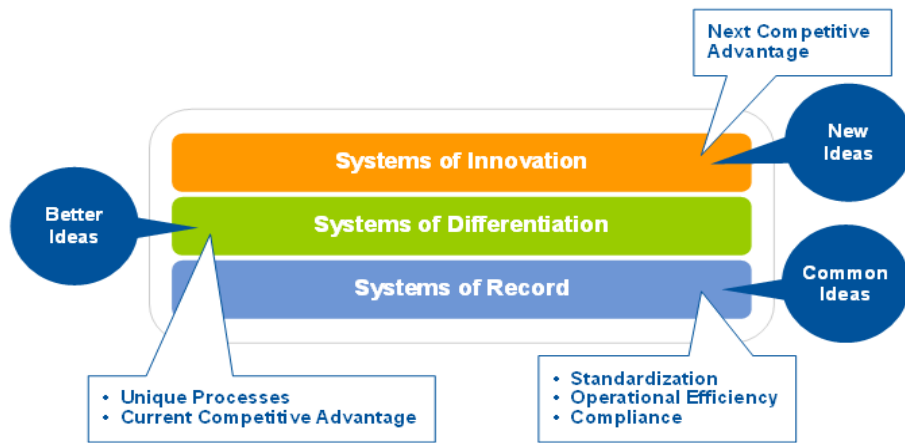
Next Competitive Advantage

New Ideas

Systems of Innovation

Better Ideas

Systems of Differentiation

Systems of Record

Common Ideas

• Unique Processes
• Current Competitive Advantage

• Standardization
• Operational Efficiency
• Compliance